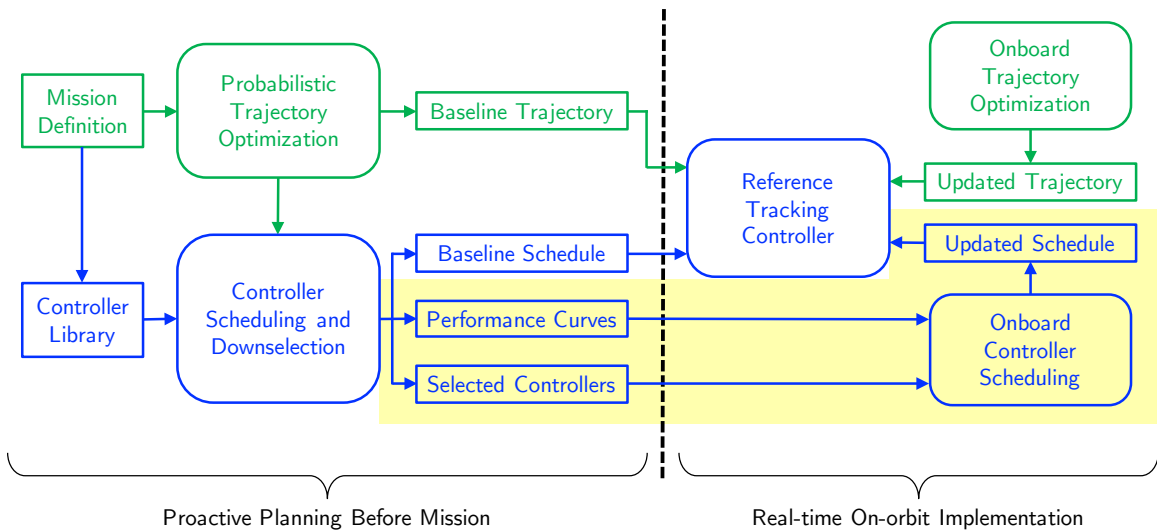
Mission Definition

Probabilistic Trajectory Optimization

Baseline Trajectory

Onboard Trajectory Optimization

Reference Tracking Controller

Updated Trajectory

Controller Library

Controller Scheduling and Downselection

Baseline Schedule

Updated Schedule

Performance Curves

Selected Controllers

Onboard Controller Scheduling

Proactive Planning Before Mission

Real-time On-orbit Implementation